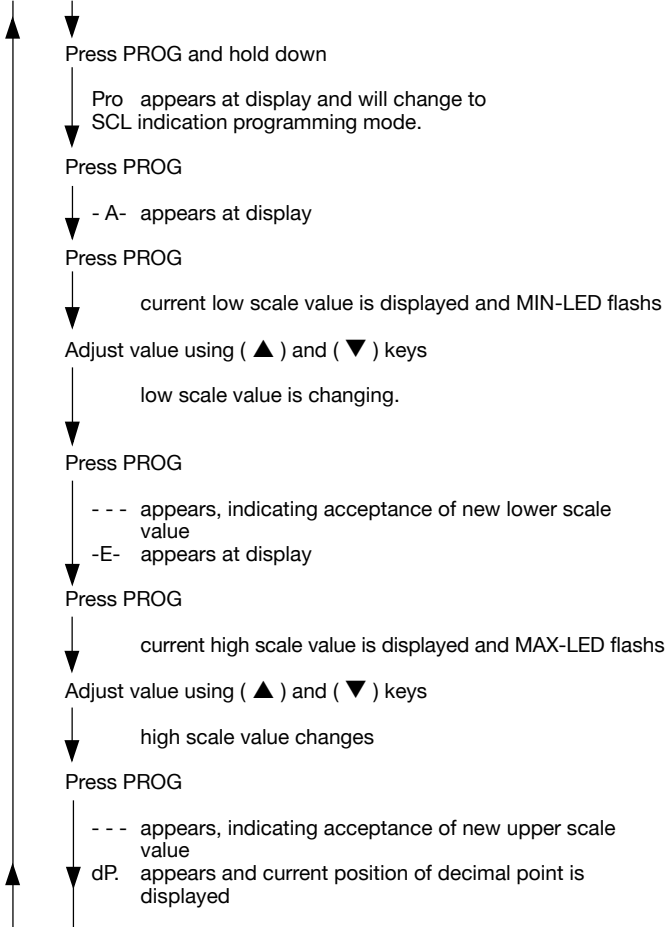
Press PROG and hold down

Pro appears at display and will change to SCL indication programming mode.

Press PROG

- A- appears at display

Press PROG

current low scale value is displayed and MIN-LED flashs

Adjust value using ( ▲ ) and ( ▼ ) keys

low scale value is changing.

Press PROG

- - - appears, indicating acceptance of new lower scale value
-E- appears at display

Press PROG

current high scale value is displayed and MAX-LED flashs

Adjust value using ( ▲ ) and ( ▼ ) keys

high scale value changes

Press PROG

- - - appears, indicating acceptance of new upper scale value
dP. appears and current position of decimal point is displayed